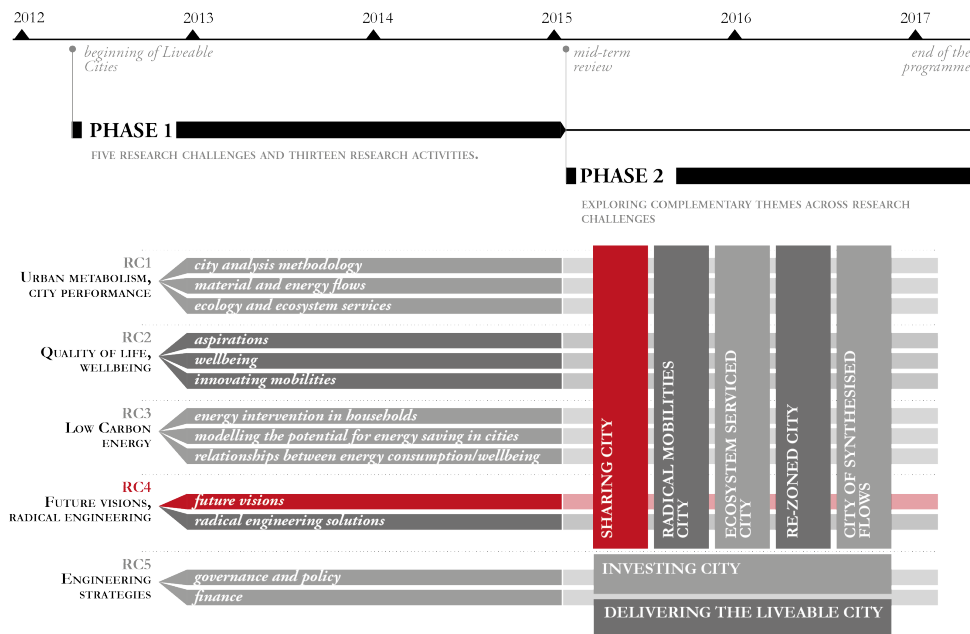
2012 2013 2014 2015 2016 2017

beginning of Liveable Cities

mid-term review

end of the programme

PHASE 1

FIVE RESEARCH CHALLENGES AND THIRTEEN RESEARCH ACTIVITIES.

PHASE 2

EXPLORING COMPLEMENTARY THEMES ACROSS RESEARCH CHALLENGES

RC1
Urban metabolism, city performance

city analysis methodology
material and energy flows
ecology and ecosystem services

RC2
Quality of life, wellbeing

aspirations
wellbeing
innovating mobilities

RC3
Low Carbon energy

energy intervention in households
modelling the potential for energy saving in cities
relationships between energy consumption/wellbeing

RC4
Future visions, radical engineering

future visions
radical engineering solutions

RC5
Engineering strategies

governance and policy
finance

SHARING CITY

RADICAL MOBILITIES CITY

ECOSYSTEM SERVICED CITY

RE-ZONED CITY

CITY OF SYNTHESISED FLOWS

INVESTING CITY

DELIVERING THE LIVEABLE CITY